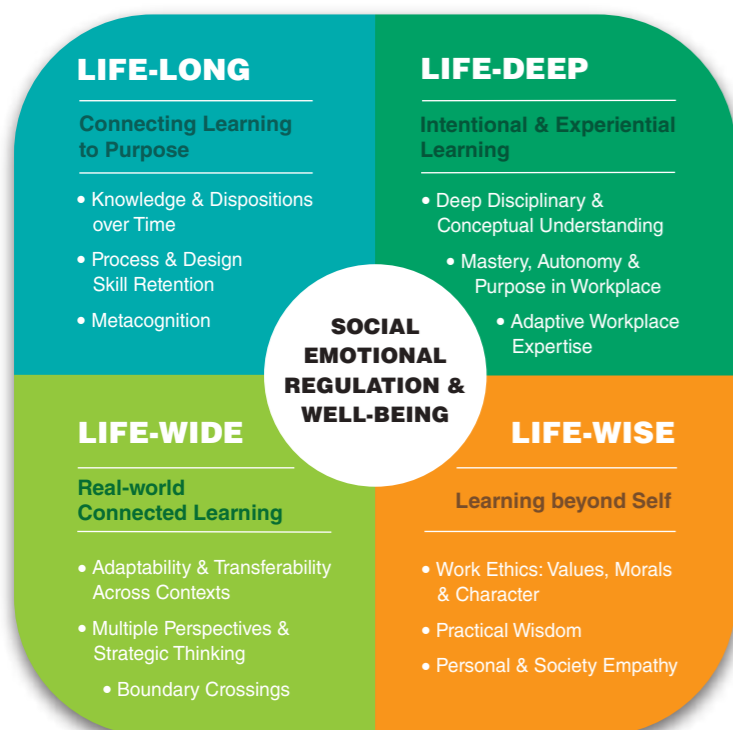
LIFE-LONG

Connecting Learning to Purpose

• Knowledge & Dispositions over Time

• Process & Design Skill Retention

• Metacognition

LIFE-DEEP

Intentional & Experiential Learning

• Deep Disciplinary & Conceptual Understanding

• Mastery, Autonomy & Purpose in Workplace

• Adaptive Workplace Expertise

SOCIAL EMOTIONAL REGULATION & WELL-BEING

LIFE-WIDE

Real-world Connected Learning

• Adaptability & Transferability Across Contexts

• Multiple Perspectives & Strategic Thinking

• Boundary Crossings

LIFE-WISE

Learning beyond Self

• Work Ethics: Values, Morals & Character

• Practical Wisdom

• Personal & Society Empathy